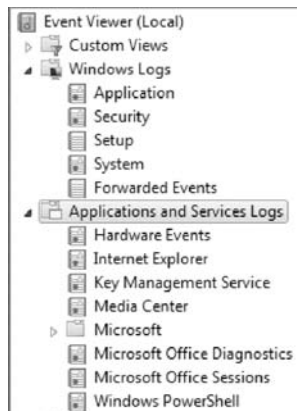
Event Viewer (Local)
Custom Views
Windows Logs
Application
Security
Setup
System
Forwarded Events
Applications and Services Logs
Hardware Events
Internet Explorer
Key Management Service
Media Center
Microsoft
Microsoft Office Diagnostics
Microsoft Office Sessions
Windows PowerShell